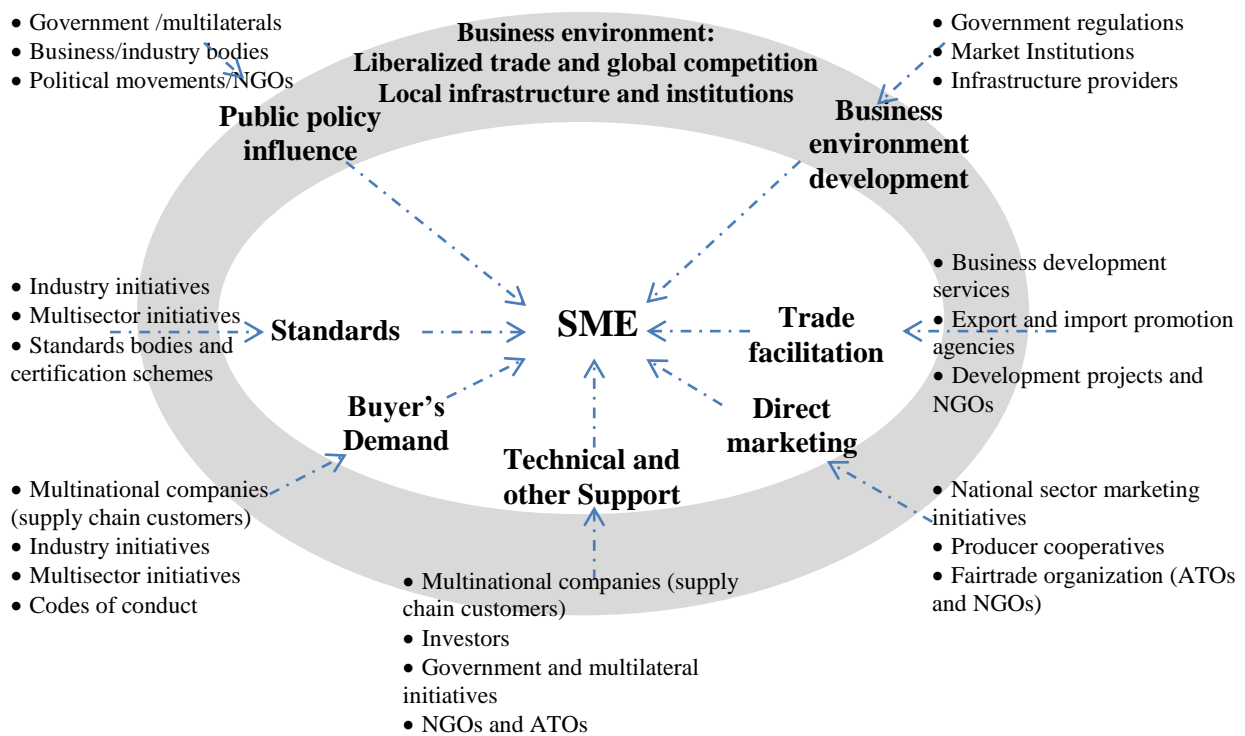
• Government /multilaterals
• Business/industry bodies
• Political movements/NGOs

Business environment:
Liberalized trade and global competition
Local infrastructure and institutions

• Government regulations
• Market Institutions
• Infrastructure providers

Public policy influence

Business environment development

• Industry initiatives
• Multisector initiatives
• Standards bodies and certification schemes

Standards

SME

Trade facilitation

• Business development services
• Export and import promotion agencies
• Development projects and NGOs

Buyer's Demand

Direct marketing

Technical and other Support

• Multinational companies (supply chain customers)
• Industry initiatives
• Multisector initiatives
• Codes of conduct

• Multinational companies (supply chain customers)
• Investors
• Government and multilateral initiatives
• NGOs and ATOs

• National sector marketing initiatives
• Producer cooperatives
• Fairtrade organization (ATOs and NGOs)